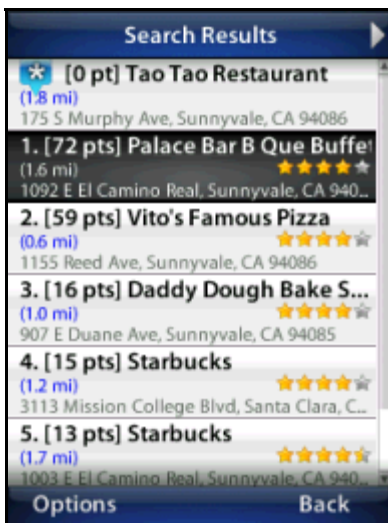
Search Results

[0 pt] Tao Tao Restaurant
(1.8 mi)
175 S Murphy Ave, Sunnyvale, CA 94086

1. [72 pts] Palace Bar B Que Buffe
(1.6 mi)
1092 E El Camino Real, Sunnyvale, CA 940...

2. [59 pts] Vito's Famous Pizza
(0.6 mi)
1155 Reed Ave, Sunnyvale, CA 94086

3. [16 pts] Daddy Dough Bake S...
(1.0 mi)
907 E Duane Ave, Sunnyvale, CA 94085

4. [15 pts] Starbucks
(1.2 mi)
3113 Mission College Blvd, Santa Clara, C...

5. [13 pts] Starbucks
(1.7 mi)
1003 E El Camino Real, Sunnyvale, CA 9...

Options Back